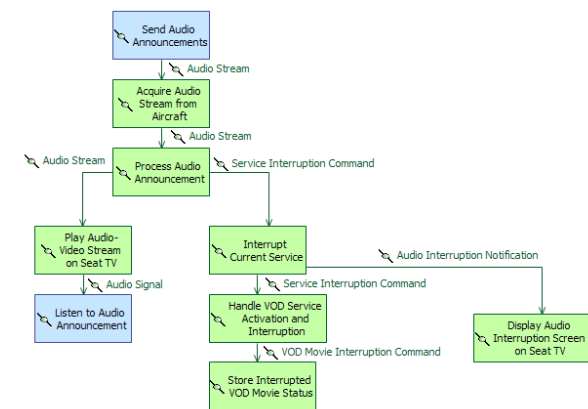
Send Audio Announcements

Audio Stream

Acquire Audio Stream from Aircraft

Audio Stream

Audio Stream

Process Audio Announcement

Service Interruption Command

Play Audio-Video Stream on Seat TV

Audio Signal

Listen to Audio Announcement

Interrupt Current Service

Audio Interruption Notification

Service Interruption Command

Handle VOD Service Activation and Interruption

VOD Movie Interruption Command

Store Interrupted VOD Movie Status

Display Audio Interruption Screen on Seat TV